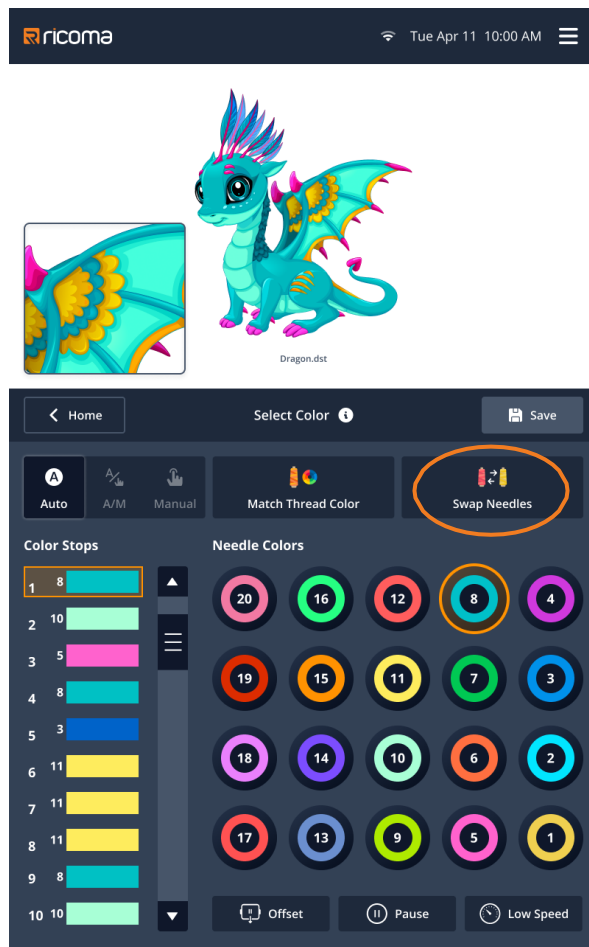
ricoma

Tue Apr 11 10:00 AM

Dragon.dst

Home

Select Color

Save

Auto

A/M

Manual

Match Thread Color

Swap Needles

Color Stops

1 8
2 10
3 5
4 8
5 3
6 11
7 11
8 11
9 8
10 10

Needle Colors

20 16 12 8 4
19 15 11 7 3
18 14 10 6 2
17 13 9 5 1

Offset

Pause

Low Speed